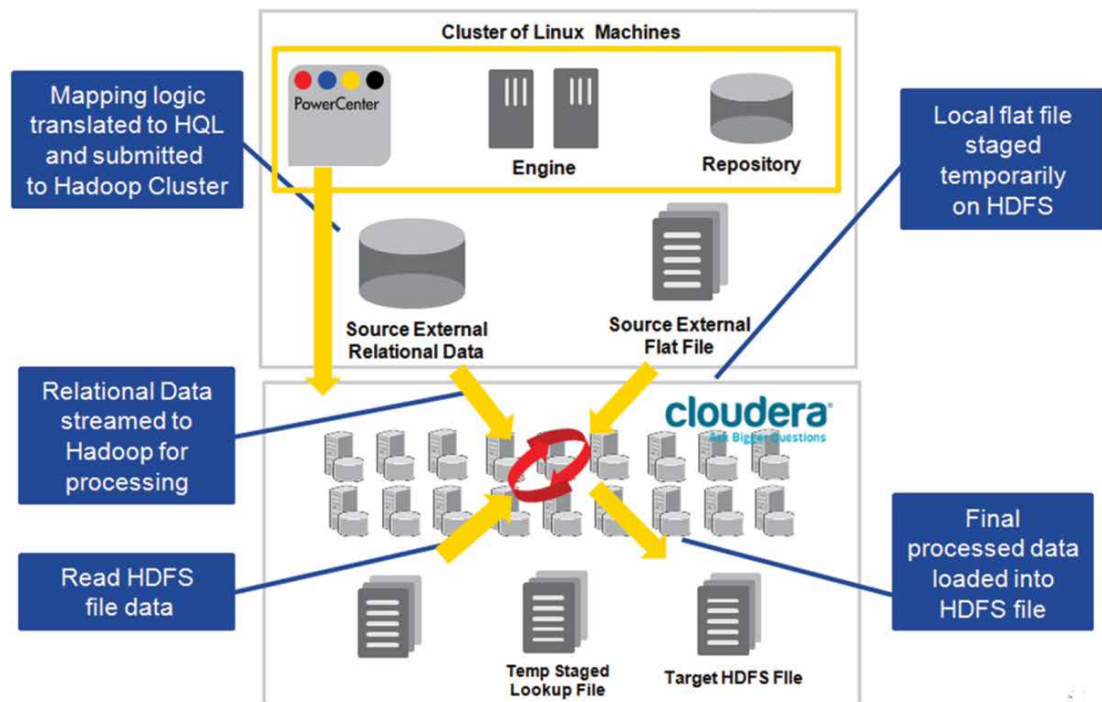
Cluster of Linux Machines

PowerCenter

Engine

Repository

Mapping logic translated to HQL and submitted to Hadoop Cluster

Local flat file staged temporarily on HDFS

Source External Relational Data

Source External Flat File

Relational Data streamed to Hadoop for processing

cloudera
Ask Bigger Questions

Read HDFS file data

Final processed data loaded into HDFS file

Temp Staged Lookup File

Target HDFS FIle